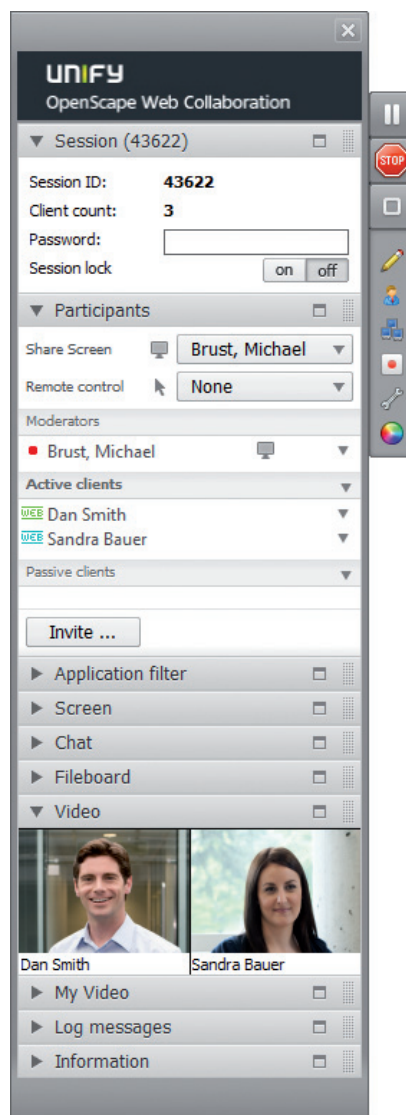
UNIFY
OpenScape Web Collaboration

STOP

Session (43622)

Session ID: 43622
Client count: 3
Password:
Session lock on off

Participants

Share Screen Brust, Michael
Remote control None

Moderators
Brust, Michael

Active clients
WEB Dan Smith
WEB Sandra Bauer

Passive clients

Invite ...

Application filter
Screen
Chat
Fileboard
Video

Dan Smith
Sandra Bauer

My Video
Log messages
Information